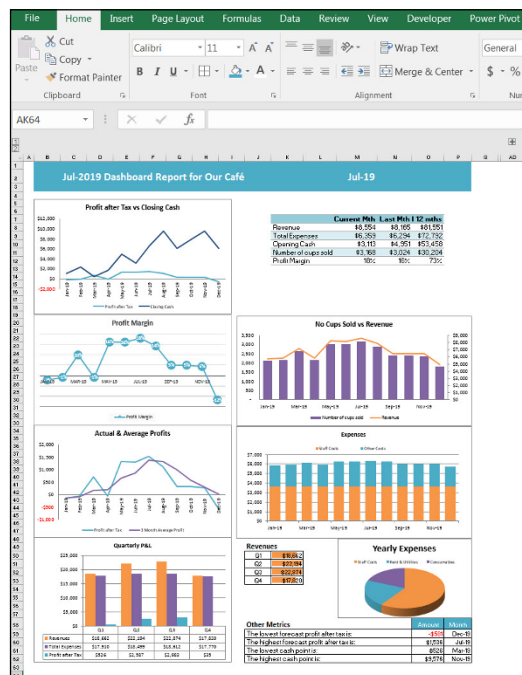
File Home Insert Page Layout Formulas Data Review View Developer Power Pivot

Cut
Copy
Paste
Format Painter
Clipboard

Calibri 11 A A
B I U
Font

Wrap Text
Merge & Center
Alignment

General
$ - %
Nu

AK64
fx

Jul-2019 Dashboard Report for Our Café
Jul-19

Profit after Tax vs Closing Cash
$12,000
$10,000
$8,000
$6,000
$4,000
$2,000
$0
-$2,000
Profit after Tax
Closing Cash

| | Current Mth | Last Mth | 12 mths |
|---|---|---|---|
| Revenue | $8,554 | $8,165 | $81,551 |
| Total Expenses | $6,359 | $6,294 | $72,752 |
| Opening Cash | $3,113 | $4,951 | $53,458 |
| Number of cups sold | 3,168 | $3,024 | $30,204 |
| Profit Margin | 18% | 18% | 73% |

Profit Margin
Profit Margin

No Cups Sold vs Revenue
Number of cups sold
Revenue

Actual & Average Profits
$2,000
$1,500
$1,000
$500
$0
-$500
-$1,000
Profit after Tax
3 Month Average Profit

Expenses
Staff Costs
Other Costs

Quarterly P&L
$20,000
$15,000
$10,000
$5,000
$0

| | Q1 | Q2 | Q3 | Q4 |
|---|---|---|---|---|
| Revenue | $18,662 | $22,184 | $22,874 | $17,820 |
| Total Expenses | $17,938 | $18,489 | $18,612 | $17,779 |
| Profit after Tax | $526 | $2,587 | $2,993 | $35 |

Revenues
| | |
|---|---|
| Q1 | $18,662 |
| Q2 | $22,184 |
| Q3 | $22,874 |
| Q4 | $17,820 |

Yearly Expenses
Staff Costs
Rent & Utilities
Consumables

| Other Metrics | Amount | Month |
|---|---|---|
| The lowest forecast profit after tax is: | -$528 | Dec-19 |
| The highest forecast profit after tax is: | $1,536 | Jul-19 |
| The lowest cash point is: | $526 | Mar-19 |
| The highest cash point is: | $9,576 | Nov-19 |